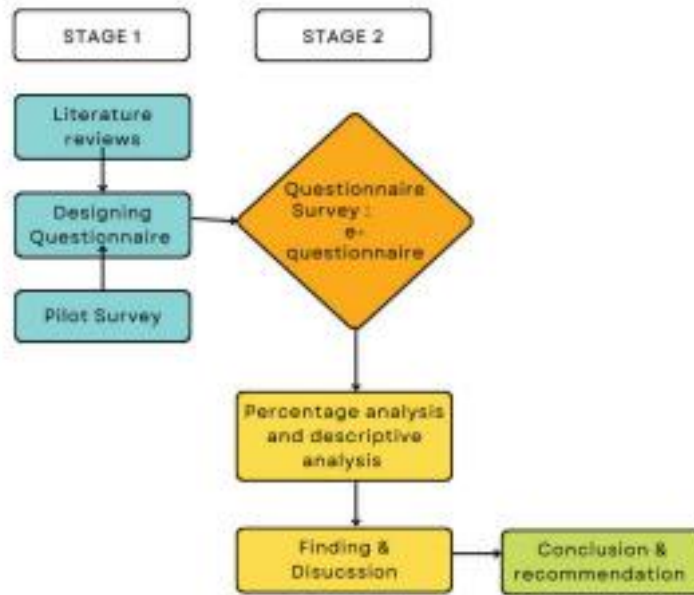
STAGE 1

STAGE 2

Literature reviews

Designing Questionnaire

Pilot Survey

Questionnaire Survey : e-questionnaire

Percentage analysis and descriptive analysis

Finding & Disucssion

Conclusion & recommendation